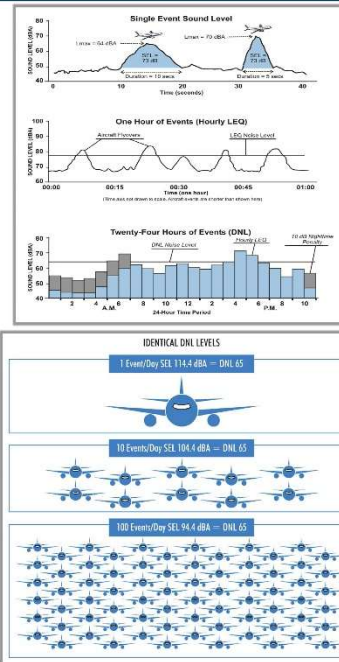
Single Event Sound Level

SOUND LEVEL (dBA)

80
70
60
50
40

Lmax = 84 dBA

Lmax = 73 dBA

SEL = 73 dB

SEL = 73 dB

Duration = 10 secs

Duration = 5 secs

0 10 20 30 40

Time (seconds)

One Hour of Events (Hourly LEQ)

SOUND LEVEL (dBA)

100
90
80
70
60

Aircraft Flyovers

LEQ Noise Level

00:00 00:15 00:30 00:45 01:00

Time (one hour)

(Time axis not drawn to scale. Aircraft events are shorter than shown here)

Twenty-Four Hours of Events (DNL)

SOUND LEVEL (dBA)

80
70
60
50
40

DNL Noise Level

Hourly LEQ

10 dB Nighttime Penalty

2 4 6 8 10 12 2 4 6 8 10

A.M.

P.M.

24-Hour Time Period

IDENTICAL DNL LEVELS

1 Event/Day SEL 114.4 dBA = DNL 65

10 Events/Day SEL 104.4 dBA = DNL 65

100 Events/Day SEL 94.4 dBA = DNL 65